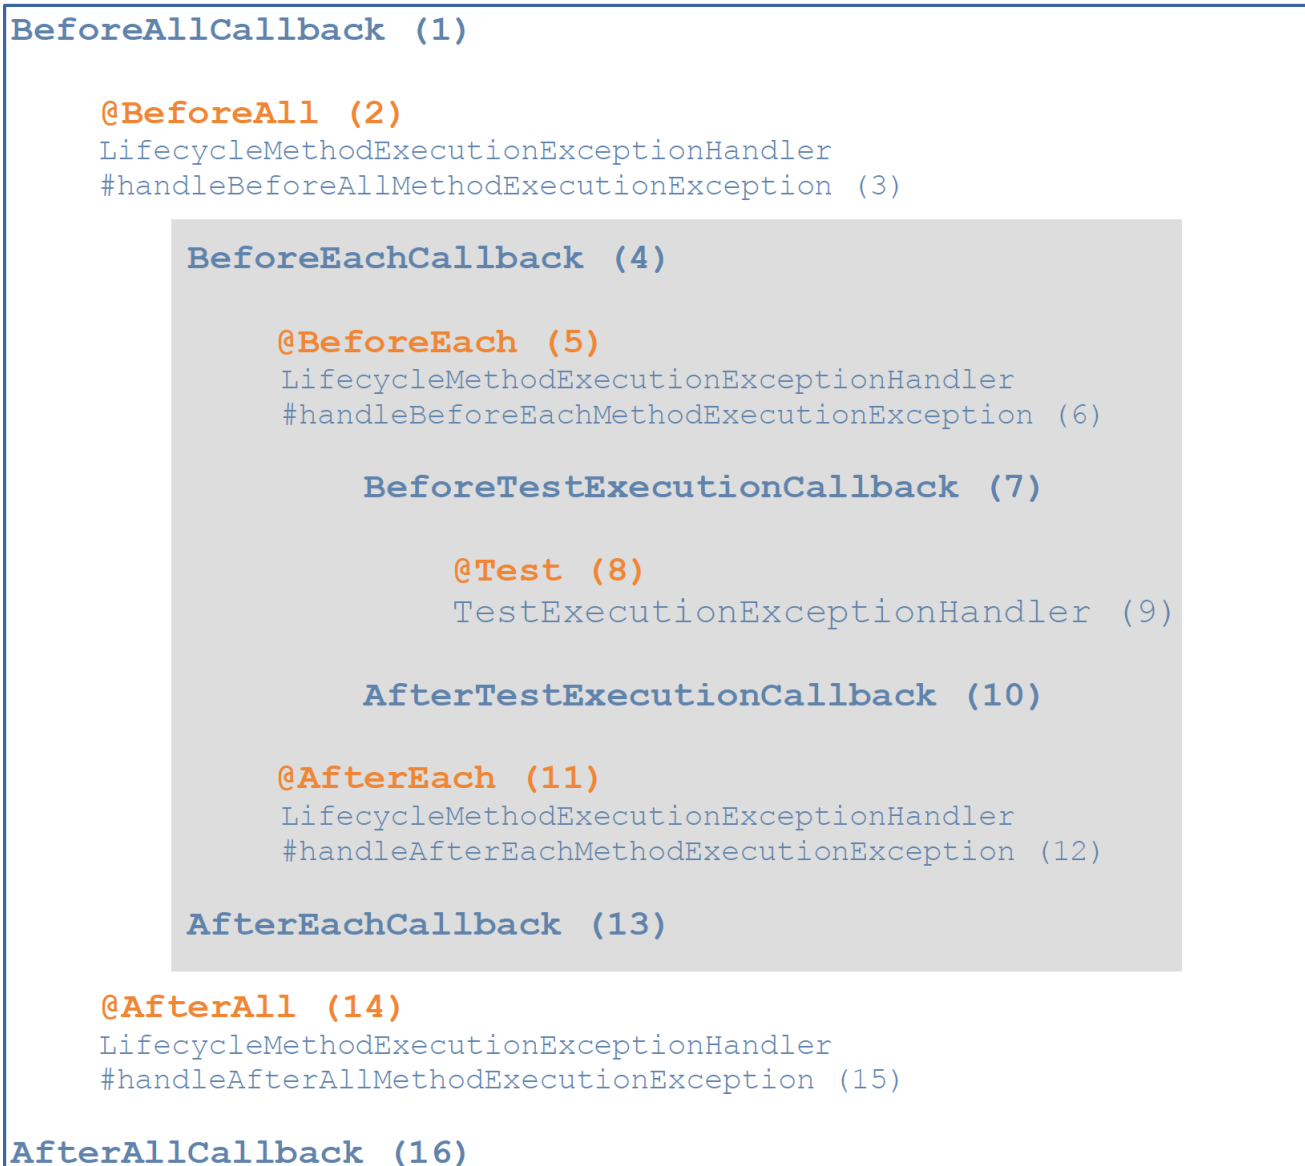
BeforeAllCallback (1)

@BeforeAll (2)
LifecycleMethodExecutionExceptionHandler
#handleBeforeAllMethodExecutionException (3)

BeforeEachCallback (4)

@BeforeEach (5)
LifecycleMethodExecutionExceptionHandler
#handleBeforeEachMethodExecutionException (6)

BeforeTestExecutionCallback (7)

@Test (8)
TestExecutionExceptionHandler (9)

AfterTestExecutionCallback (10)

@AfterEach (11)
LifecycleMethodExecutionExceptionHandler
#handleAfterEachMethodExecutionException (12)

AfterEachCallback (13)

@AfterAll (14)
LifecycleMethodExecutionExceptionHandler
#handleAfterAllMethodExecutionException (15)

AfterAllCallback (16)